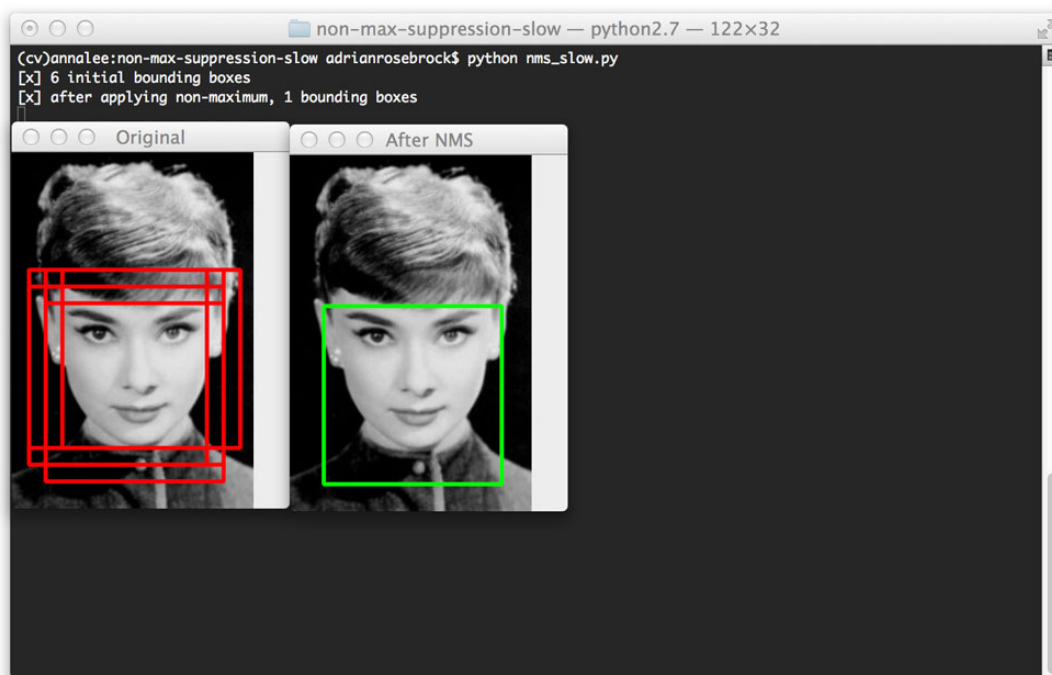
non-max-suppression-slow — python2.7 — 122×32

(cv)annalee:non-max-suppression-slow adrianrosebrock$ python nms_slow.py
[x] 6 initial bounding boxes
[x] after applying non-maximum, 1 bounding boxes

Original

After NMS